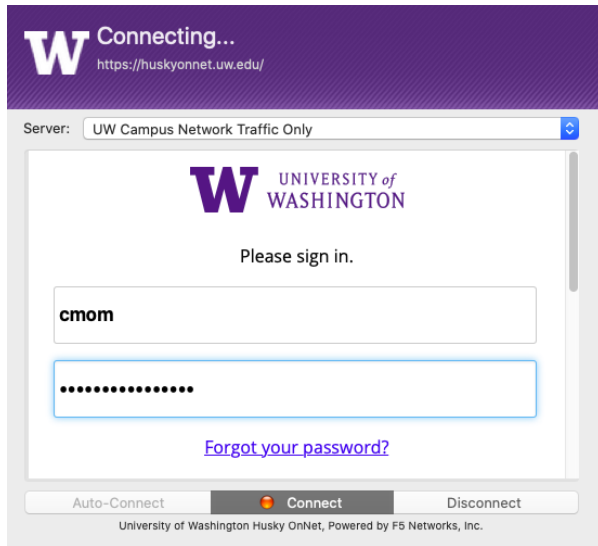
W Connecting...
https://huskyonnet.uw.edu/

Server: UW Campus Network Traffic Only

W UNIVERSITY of WASHINGTON

Please sign in.

cmom

••••••••••••••••

Forgot your password?

Auto-Connect | Connect | Disconnect

University of Washington Husky OnNet, Powered by F5 Networks, Inc.